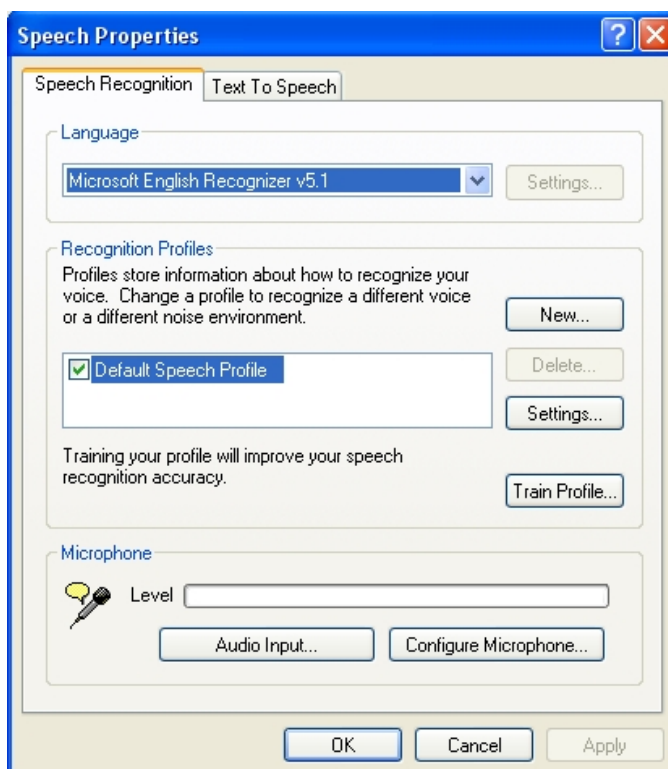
Speech Properties

Speech Recognition | Text To Speech

Language

Microsoft English Recognizer v5.1

Settings...

Recognition Profiles

Profiles store information about how to recognize your voice. Change a profile to recognize a different voice or a different noise environment.

New...

Default Speech Profile

Delete...

Settings...

Training your profile will improve your speech recognition accuracy.

Train Profile...

Microphone

Level

Audio Input...

Configure Microphone...

OK

Cancel

Apply